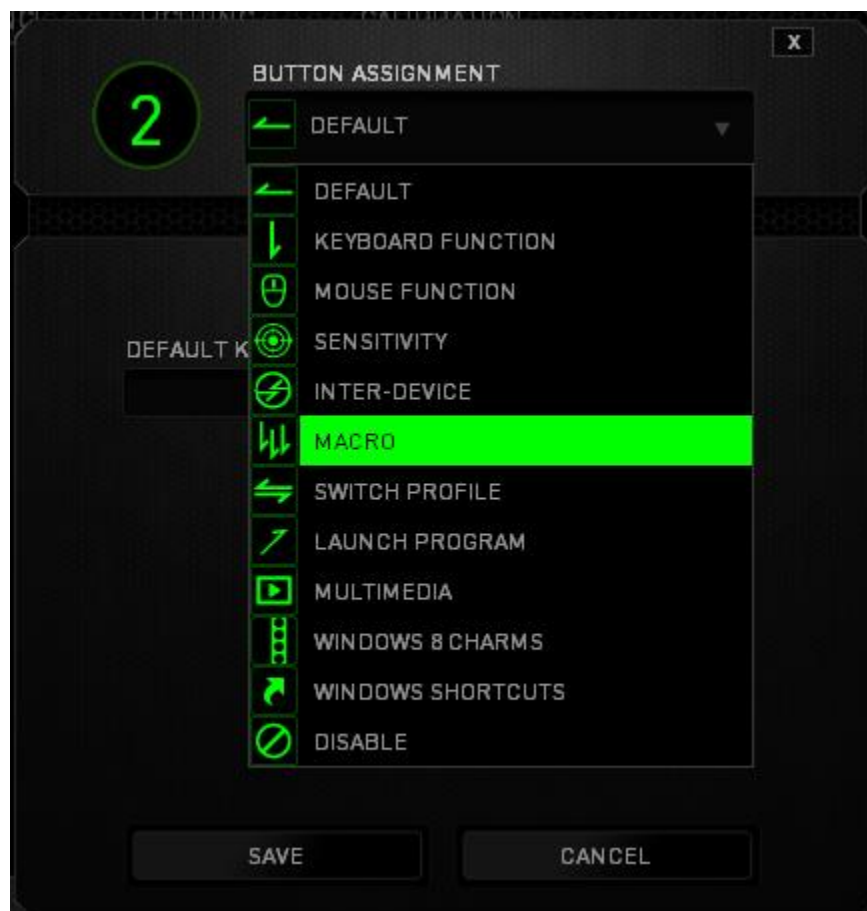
x

2

BUTTON ASSIGNMENT

DEFAULT

DEFAULT
KEYBOARD FUNCTION
MOUSE FUNCTION
SENSITIVITY
INTER-DEVICE
MACRO
SWITCH PROFILE
LAUNCH PROGRAM
MULTIMEDIA
WINDOWS 8 CHARMS
WINDOWS SHORTCUTS
DISABLE

DEFAULT K

SAVE
CANCEL